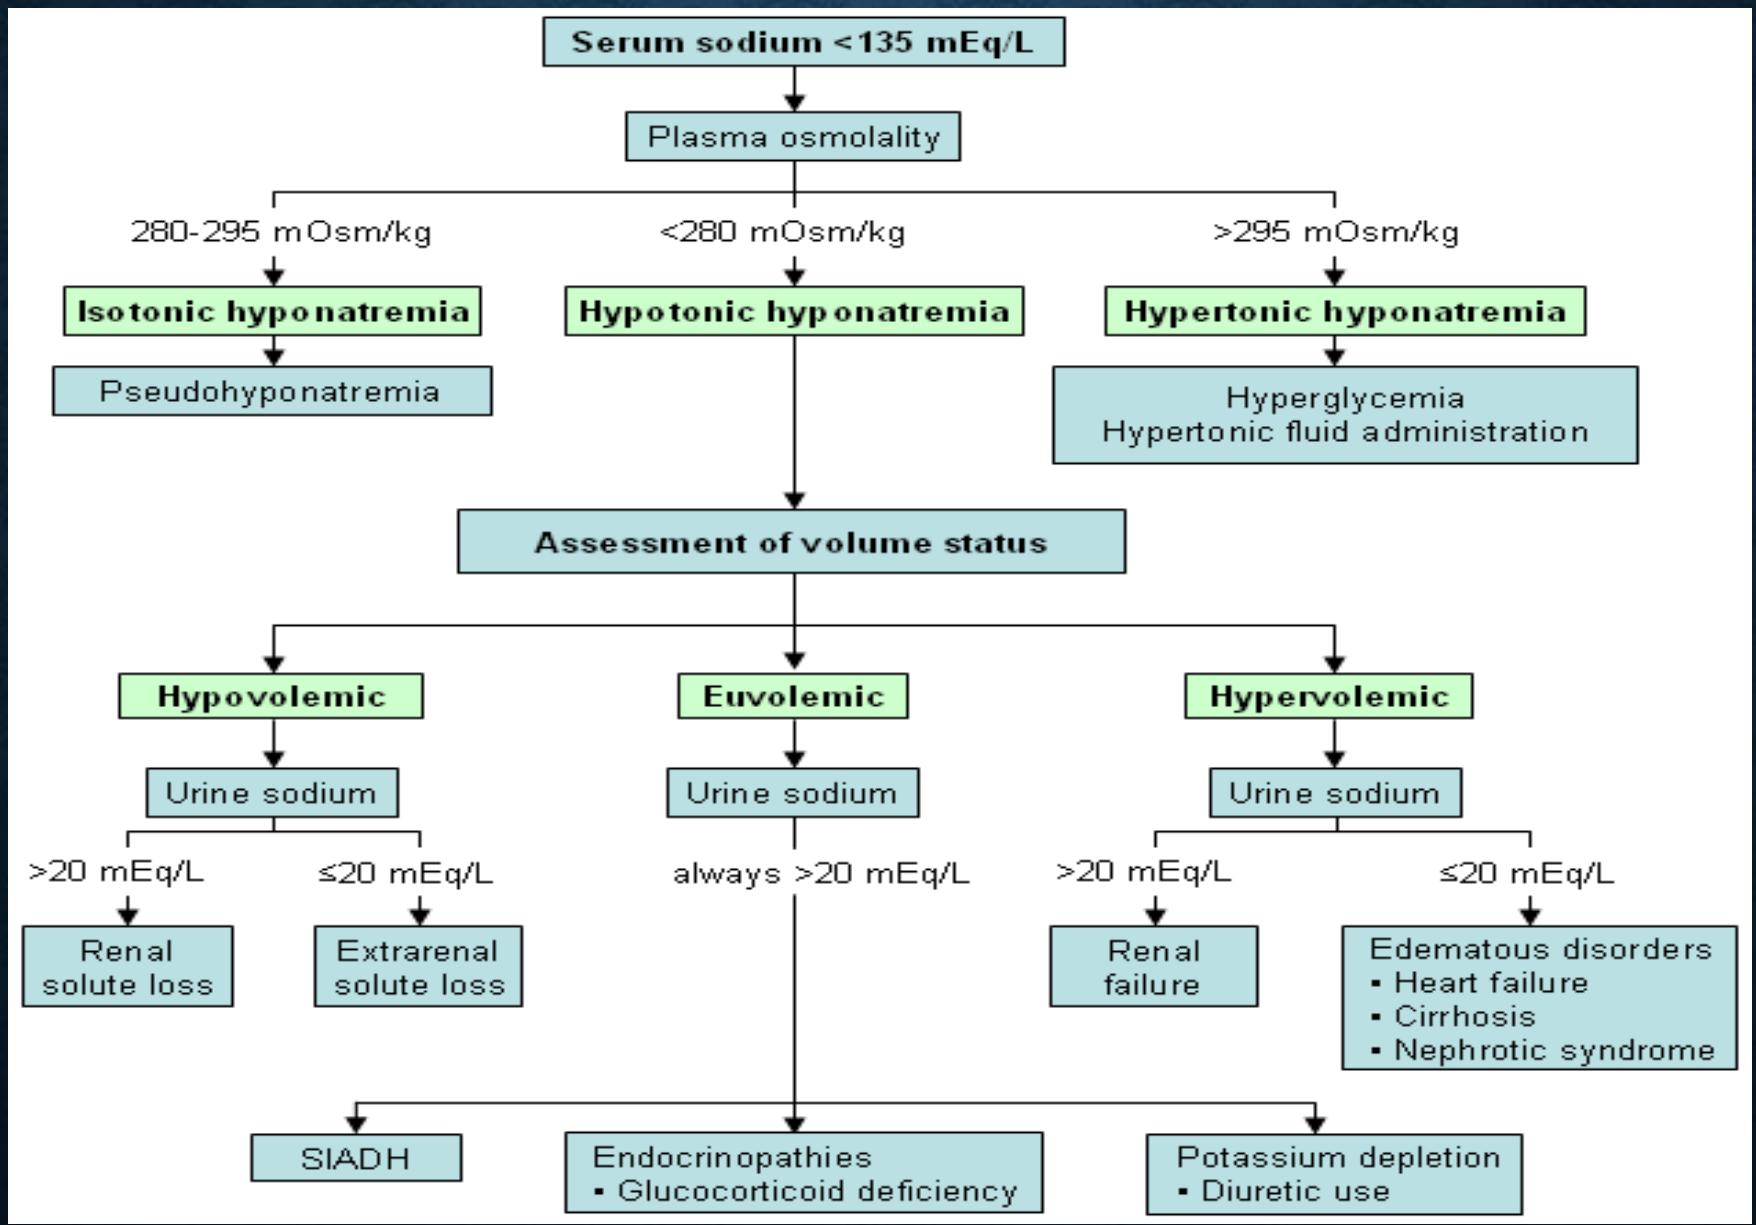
Serum sodium <135 mEq/L

Plasma osmolality

280-295 mOsm/kg

<280 mOsm/kg

>295 mOsm/kg

Isotonic hyponatremia

Hypotonic hyponatremia

Hypertonic hyponatremia

Pseudohyponatremia

Hyperglycemia
Hypertonic fluid administration

Assessment of volume status

Hypovolemic

Euvolemic

Hypervolemic

Urine sodium

Urine sodium

Urine sodium

>20 mEq/L

≤20 mEq/L

always >20 mEq/L

>20 mEq/L

≤20 mEq/L

Renal solute loss

Extrarenal solute loss

Renal failure

Edematous disorders
▪ Heart failure
▪ Cirrhosis
▪ Nephrotic syndrome

SIADH

Endocrinopathies
▪ Glucocorticoid deficiency

Potassium depletion
▪ Diuretic use